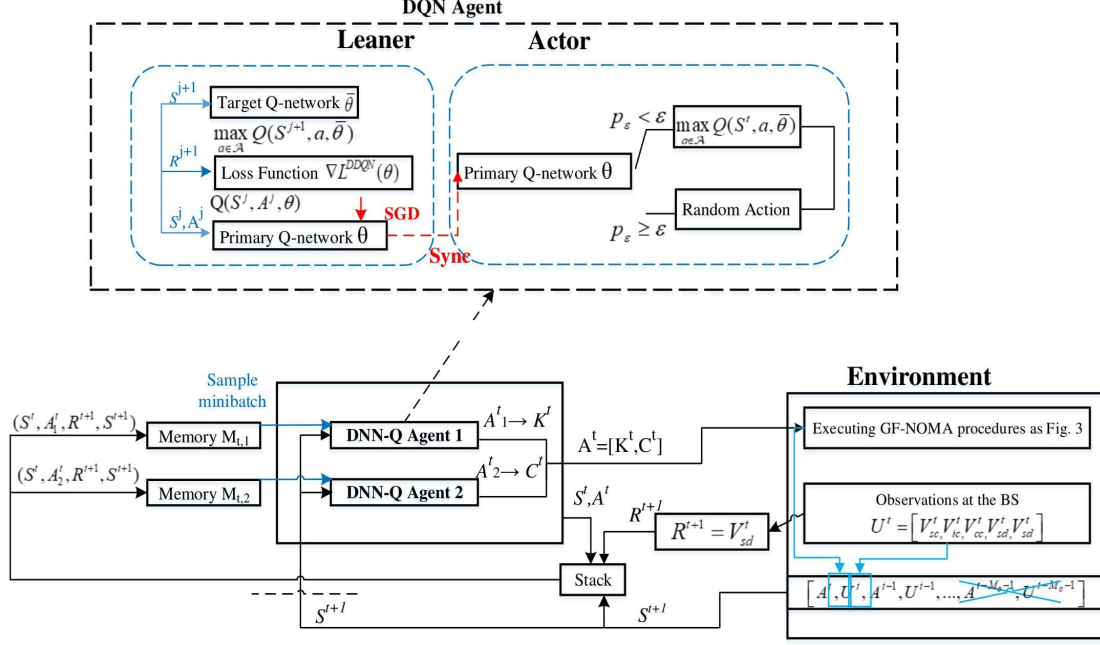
DQN Agent

Leaner

Actor

$S^{j+1}$

Target Q-network $\bar{\theta}$

$\max_{a\in\mathcal{A}} Q(S^{j+1}, a, \bar{\theta})$

$R^{j+1}$

Loss Function $\nabla L^{DDQN}(\theta)$

$Q(S^j, A^j, \theta)$

$S^j, A^j$

Primary Q-network $\theta$

SGD

Sync

Primary Q-network $\theta$

$p_\varepsilon < \varepsilon$

$\max_{a\in\mathcal{A}} Q(S^t, a, \bar{\theta})$

Random Action

$p_\varepsilon \geq \varepsilon$

Sample minibatch

$(S^t, A_1^t, R^{t+1}, S^{t+1})$

Memory $M_{t,1}$

$(S^t, A_2^t, R^{t+1}, S^{t+1})$

Memory $M_{t,2}$

DNN-Q Agent 1

DNN-Q Agent 2

$A^t{}_1 \rightarrow K^t$

$A^t{}_2 \rightarrow C^t$

$A^t=[K^t,C^t]$

$S^t, A^t$

$R^{t+1}$

$R^{t+1} = V_{sd}^t$

Stack

$S^{t+1}$

$S^{t+1}$

Environment

Executing GF-NOMA procedures as Fig. 3

Observations at the BS

$U^t = \left[V_{sc}^t, V_{ic}^t, V_{cc}^t, V_{sd}^t, V_{sd}^t\right]$

$\left[A^t, U^t, A^{t-1}, U^{t-1}, ..., A^{t-M_0-1}, U^{t-M_0-1}\right]$